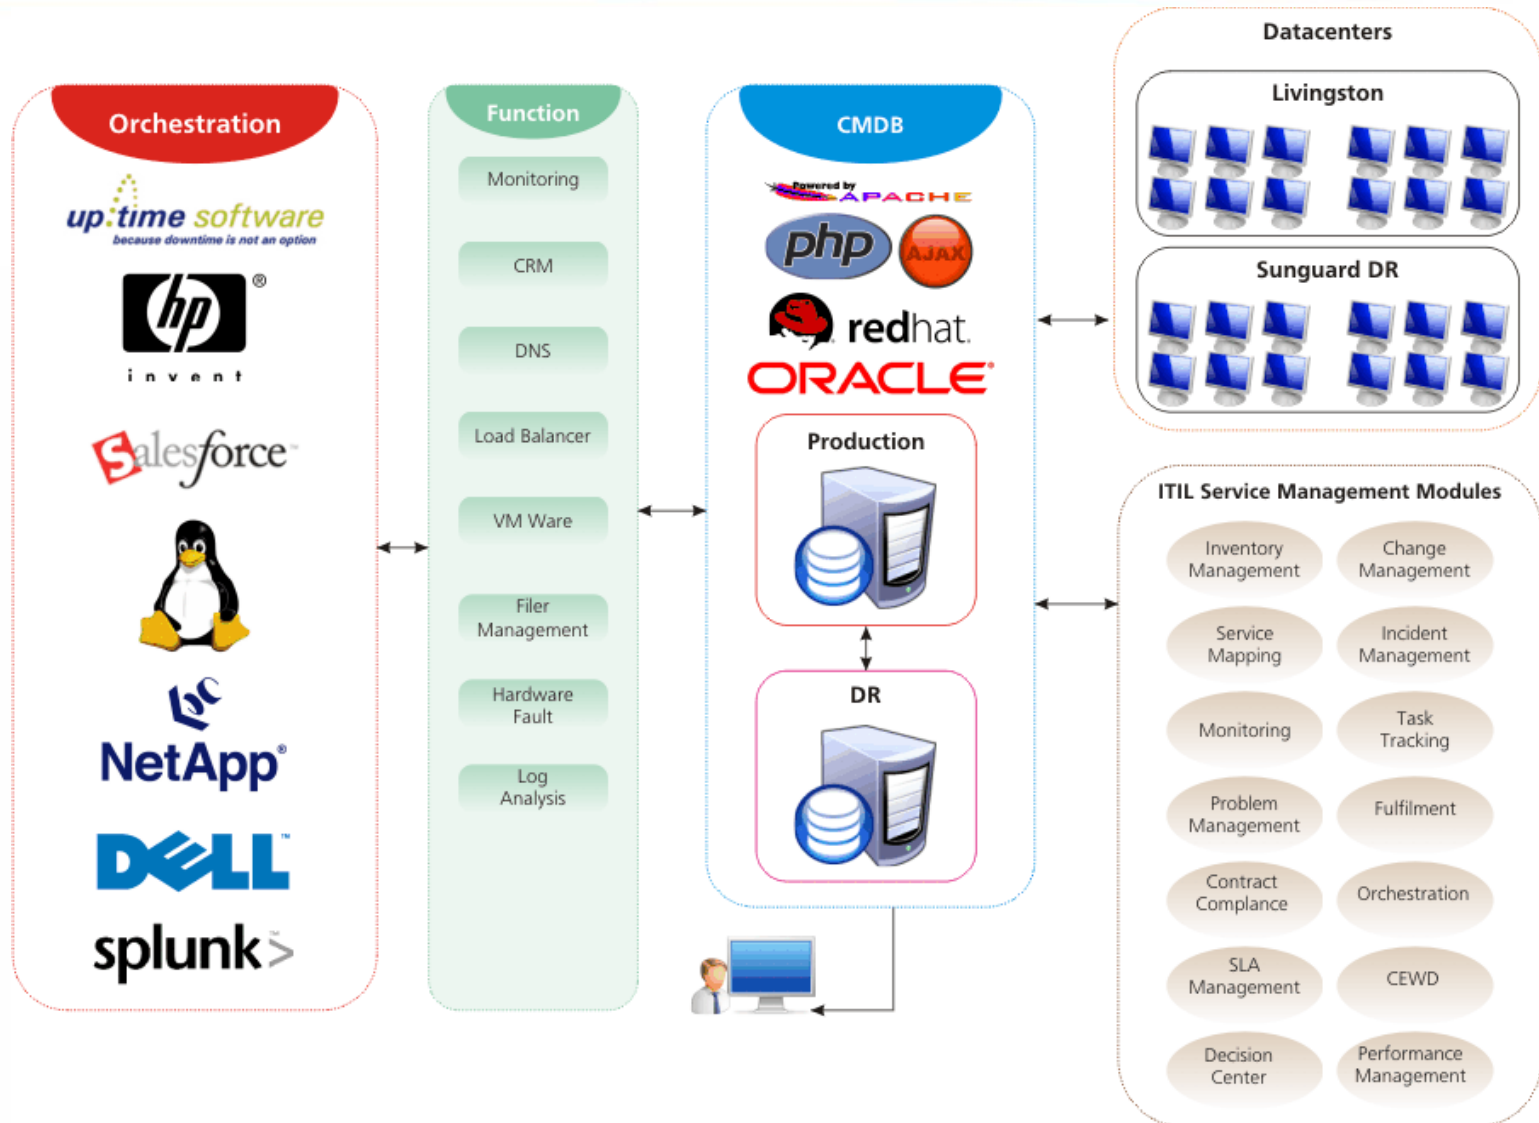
Orchestration

up.time software
because downtime is not an option

hp
®
invent

salesforce

NetApp®

DELL™

splunk>

Function

Monitoring

CRM

DNS

Load Balancer

VM Ware

Filer Management

Hardware Fault

Log Analysis

CMDB

Powered by APACHE

php

AJAX

redhat

ORACLE

Production

DR

Datacenters

Livingston

Sunguard DR

ITIL Service Management Modules

Inventory Management

Change Management

Service Mapping

Incident Management

Monitoring

Task Tracking

Problem Management

Fulfilment

Contract Compliance

Orchestration

SLA Management

CEWD

Decision Center

Performance Management